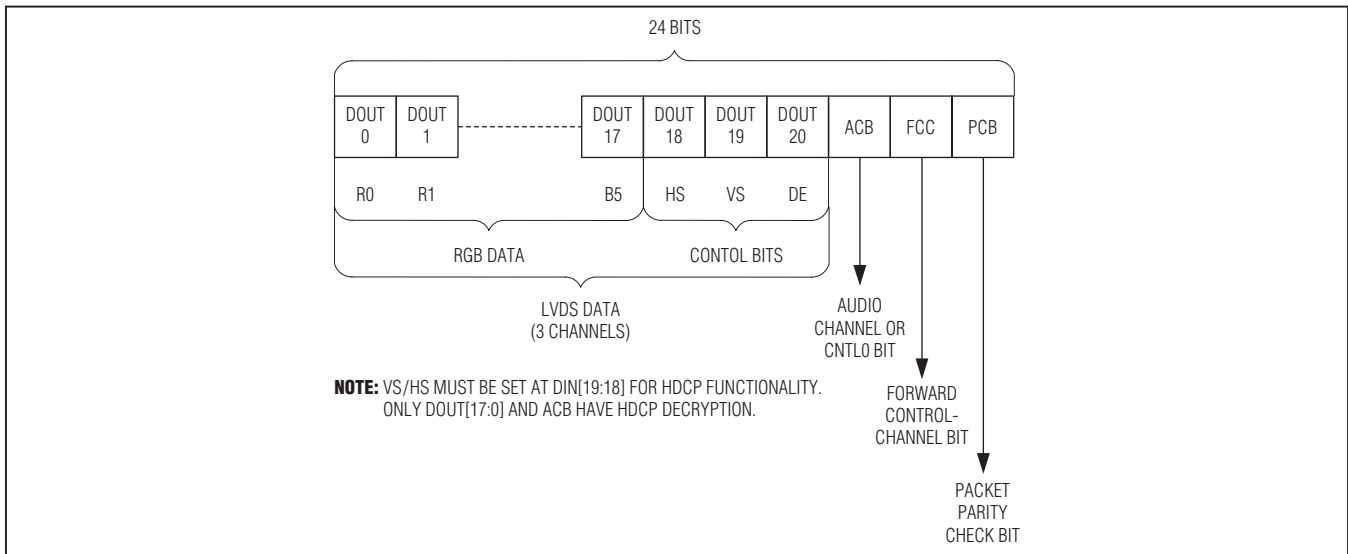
24 BITS

DOUT 0

DOUT 1

DOUT 17

DOUT 18

DOUT 19

DOUT 20

ACB

FCC

PCB

R0

R1

B5

HS

VS

DE

RGB DATA

CONTOL BITS

LVDS DATA (3 CHANNELS)

AUDIO CHANNEL OR CNTL0 BIT

FORWARD CONTROL-CHANNEL BIT

PACKET PARITY CHECK BIT

NOTE: VS/HS MUST BE SET AT DIN[19:18] FOR HDCP FUNCTIONALITY. ONLY DOUT[17:0] AND ACB HAVE HDCP DECRYPTION.